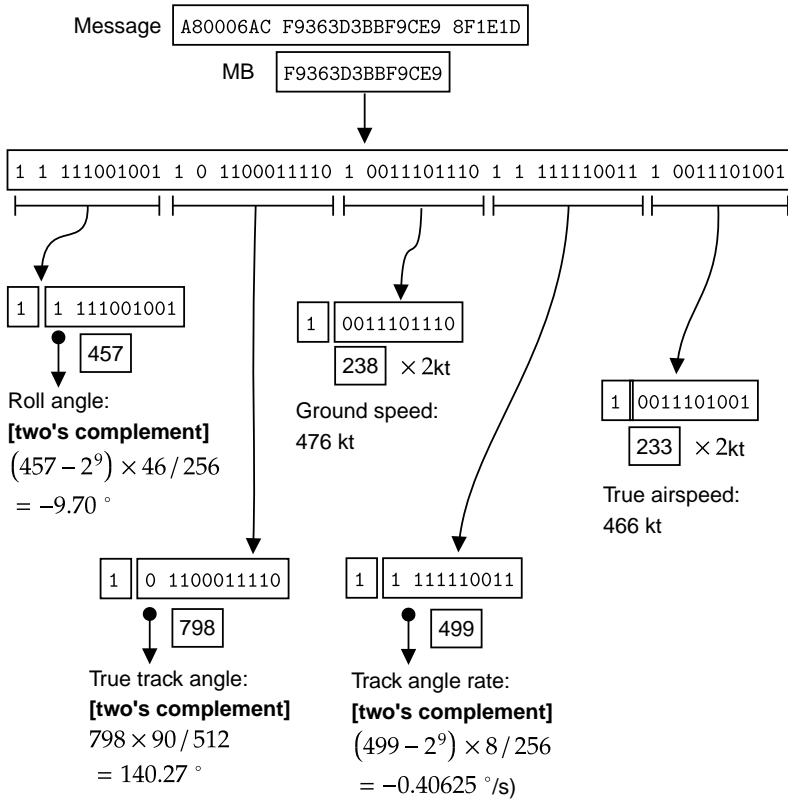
Message A80006AC F9363D3BBF9CE9 8F1E1D

MB F9363D3BBF9CE9

1 1 111001001 1 0 1100011110 1 0011101110 1 1 111110011 1 0011101001

1 1 111001001

457

Roll angle:
**[two's complement]**
$(457-2^9)\times 46/256$
$=-9.70^\circ$

1 0011101110

238 $\times$ 2kt

Ground speed:
476 kt

1 0011101001

233 $\times$ 2kt

True airspeed:
466 kt

1 0 1100011110

798

True track angle:
**[two's complement]**
$798\times 90/512$
$=140.27^\circ$

1 1 111110011

499

Track angle rate:
**[two's complement]**
$(499-2^9)\times 8/256$
$=-0.40625$ °/s)